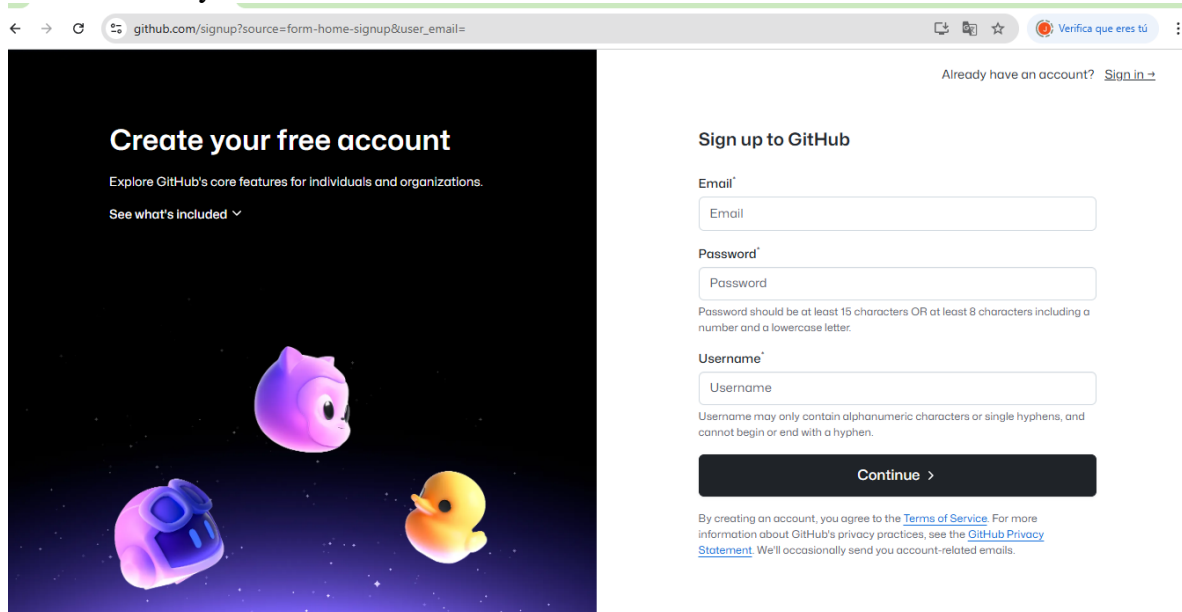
github.com/signup?source=form-home-signup&user_email=

Verifica que eres tú

Already have an account? Sign in →

Create your free account

Explore GitHub's core features for individuals and organizations.

See what's included

Sign up to GitHub

Email*

Email

Password*

Password

Password should be at least 15 characters OR at least 8 characters including a number and a lowercase letter.

Username*

Username

Username may only contain alphanumeric characters or single hyphens, and cannot begin or end with a hyphen.

Continue >

By creating an account, you agree to the Terms of Service. For more information about GitHub's privacy practices, see the GitHub Privacy Statement. We'll occasionally send you account-related emails.